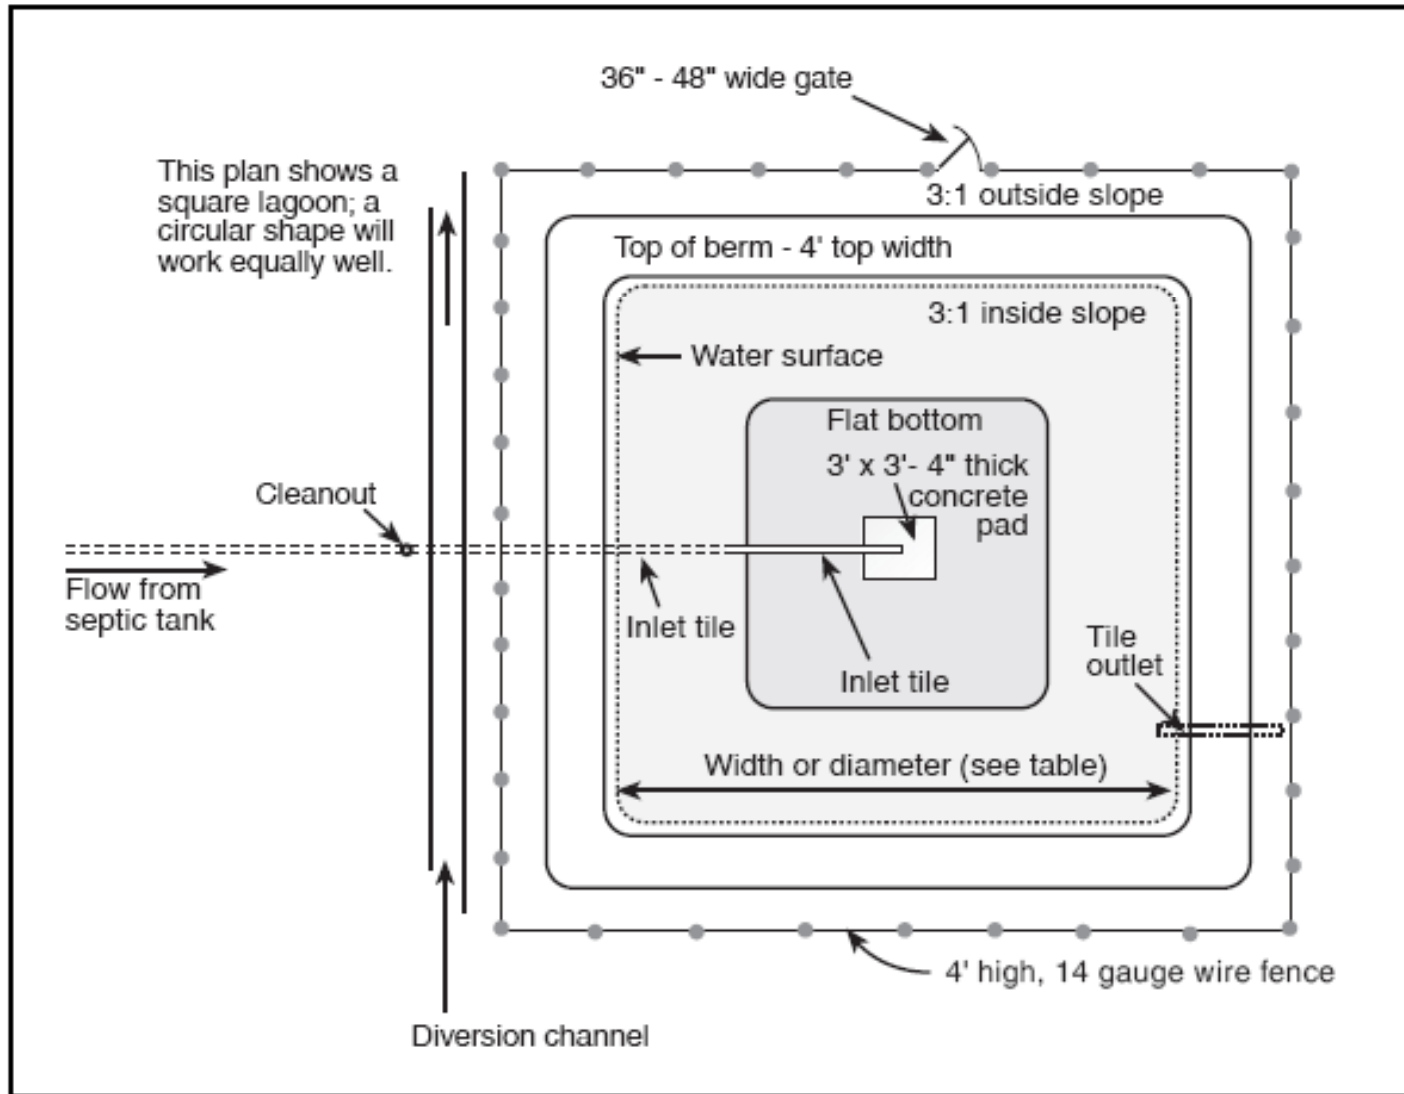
36" - 48" wide gate

This plan shows a square lagoon; a circular shape will work equally well.

3:1 outside slope

Top of berm - 4' top width

3:1 inside slope

Water surface

Flat bottom

3' x 3'- 4" thick concrete pad

Cleanout

Flow from septic tank

Inlet tile

Inlet tile

Tile outlet

Width or diameter (see table)

4' high, 14 gauge wire fence

Diversion channel